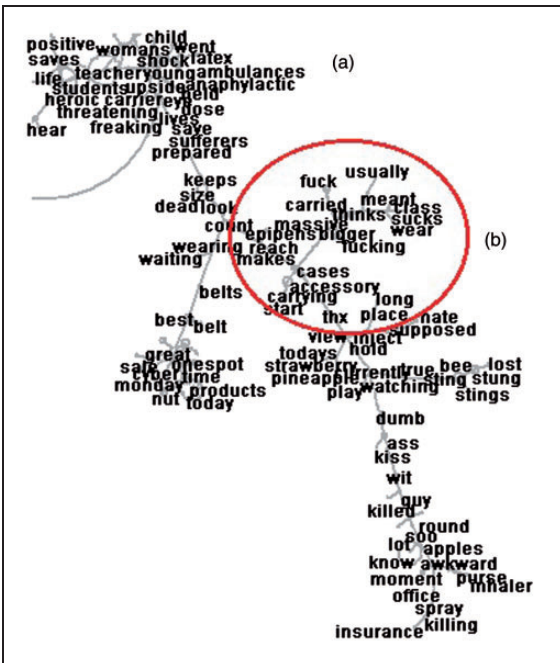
positive womans went child
saves shock latex
life teacher young ambulances
student upside anaphylactic
heroic carrier eye held
threatening lives nose
hear freaking save
sufferers
prepared
(a)
keeps
size
dead look
count
wearing reach
waiting makes
belts
best belt
great
safe onespot
cyber time
monday products
nut today
fuck usually
carried meant
thinks class
massive sucks
epipens bigger wear
fucking
(b)
cases
accessory
carrying long
start
thx place nate
view inject supposed
todays hold
strawberry
pineapple currently true bee lost
play watching sting stung
stings
dumb
ass
kiss
wit
guy
killed
round
soo
lol apples
know awkward
moment purse inhaler
office
spray
insurance killing